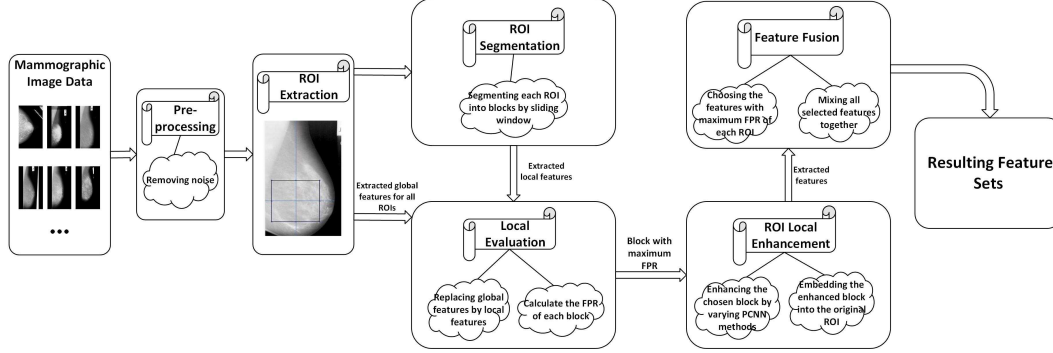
Mammographic Image Data

•••

Pre-processing

Removing noise

ROI Extraction

Extracted global features for all ROIs

ROI Segmentation

Segmenting each ROI into blocks by sliding window

Extracted local features

Local Evaluation

Replacing global features by local features

Calculate the FPR of each block

Block with maximum FPR

ROI Local Enhancement

Enhancing the chosen block by varying PCNN methods

Embedding the enhanced block into the original ROI

Extracted features

Feature Fusion

Choosing the features with maximum FPR of each ROI,

Mixing all selected features together

Resulting Feature Sets